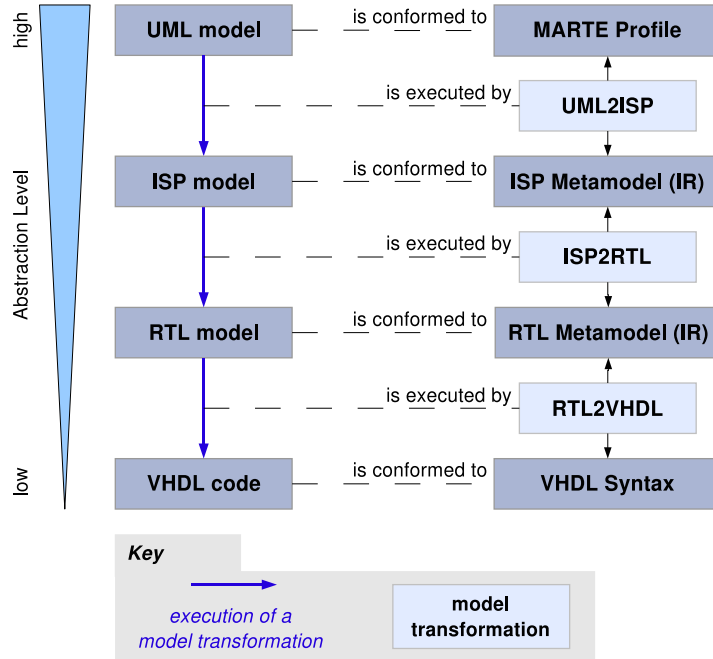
high

Abstraction Level

low

UML model

is conformed to

MARTE Profile

is executed by

UML2ISP

ISP model

is conformed to

ISP Metamodel (IR)

is executed by

ISP2RTL

RTL model

is conformed to

RTL Metamodel (IR)

is executed by

RTL2VHDL

VHDL code

is conformed to

VHDL Syntax

Key

execution of a model transformation

model transformation